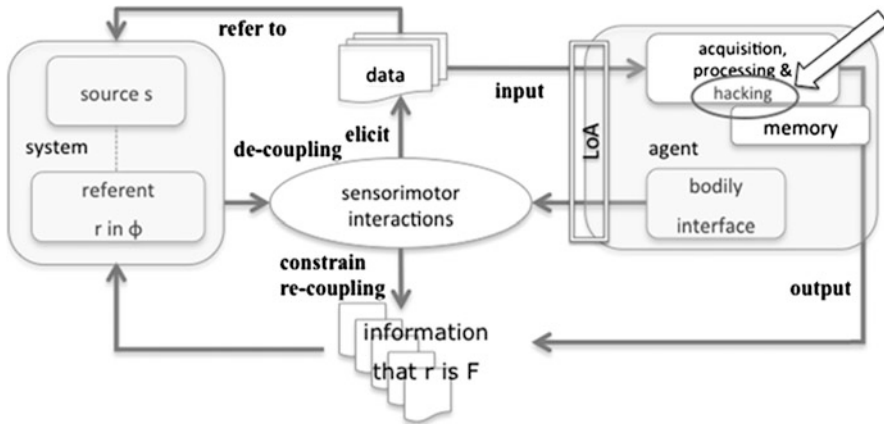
refer to

source s

system

referent

r in ϕ

data

elicit

de-coupling

input

LoA

acquisition, processing & hacking

memory

agent

bodily interface

sensorimotor interactions

constrain re-coupling

output

information that r is F